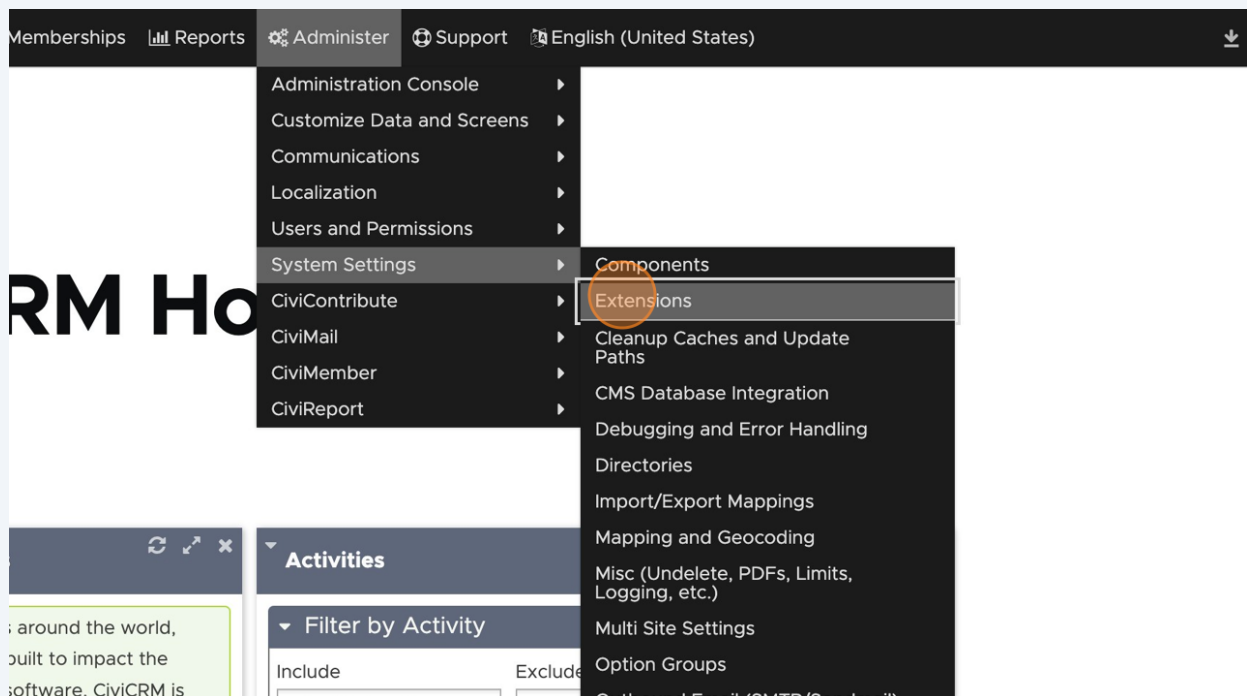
Memberships Reports Administer Support English (United States)

Administration Console
Customize Data and Screens
Communications
Localization
Users and Permissions
System Settings
CiviContribute
CiviMail
CiviMember
CiviReport

Components
Extensions
Cleanup Caches and Update Paths
CMS Database Integration
Debugging and Error Handling
Directories
Import/Export Mappings
Mapping and Geocoding
Misc (Undelete, PDFs, Limits, Logging, etc.)
Multi Site Settings
Option Groups
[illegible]

RM Ho

Activities

Filter by Activity
Include
Exclude

around the world, built to impact the software. CiviCRM is